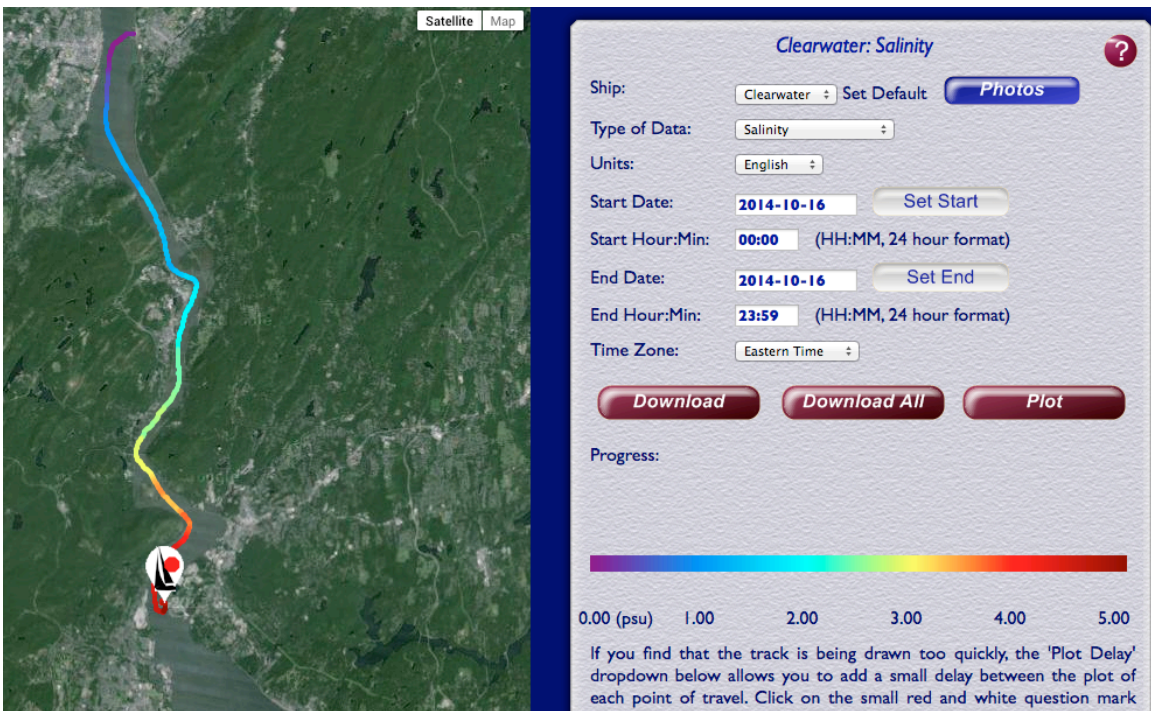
Satellite Map

Clearwater: Salinity

?

Ship: Clearwater Set Default Photos

Type of Data: Salinity

Units: English

Start Date: 2014-10-16 Set Start

Start Hour:Min: 00:00 (HH:MM, 24 hour format)

End Date: 2014-10-16 Set End

End Hour:Min: 23:59 (HH:MM, 24 hour format)

Time Zone: Eastern Time

Download Download All Plot

Progress:

0.00 (psu) 1.00 2.00 3.00 4.00 5.00

If you find that the track is being drawn too quickly, the 'Plot Delay' dropdown below allows you to add a small delay between the plot of each point of travel. Click on the small red and white question mark